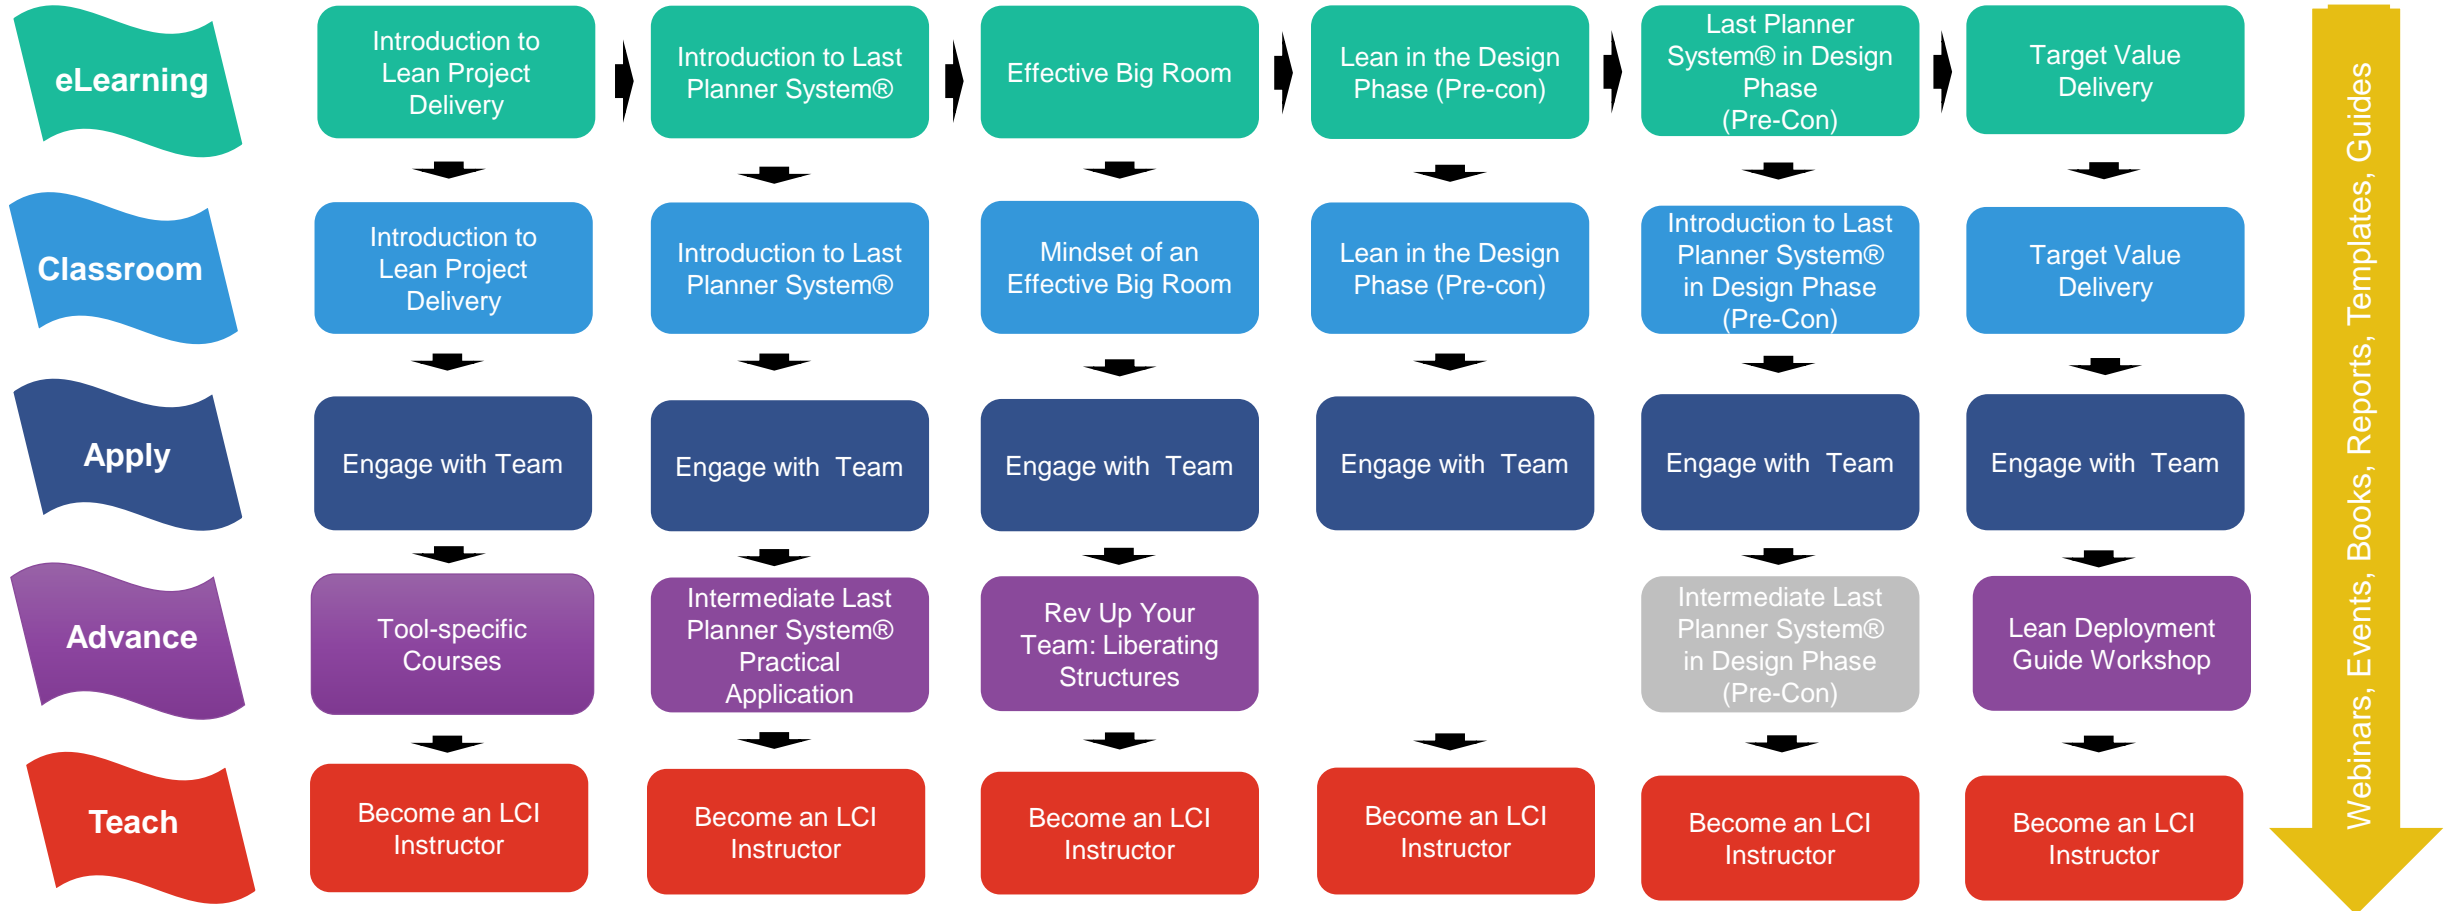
eLearning

Introduction to Lean Project Delivery

Introduction to Last Planner System®

Effective Big Room

Lean in the Design Phase (Pre-con)

Last Planner System® in Design Phase (Pre-Con)

Target Value Delivery

Classroom

Introduction to Lean Project Delivery

Introduction to Last Planner System®

Mindset of an Effective Big Room

Lean in the Design Phase (Pre-con)

Introduction to Last Planner System® in Design Phase (Pre-Con)

Target Value Delivery

Apply

Engage with Team

Engage with Team

Engage with Team

Engage with Team

Engage with Team

Engage with Team

Advance

Tool-specific Courses

Intermediate Last Planner System® Practical Application

Rev Up Your Team: Liberating Structures

Intermediate Last Planner System® in Design Phase (Pre-Con)

Lean Deployment Guide Workshop

Teach

Become an LCI Instructor

Become an LCI Instructor

Become an LCI Instructor

Become an LCI Instructor

Become an LCI Instructor

Become an LCI Instructor

Webinars, Events, Books, Reports, Templates, Guides